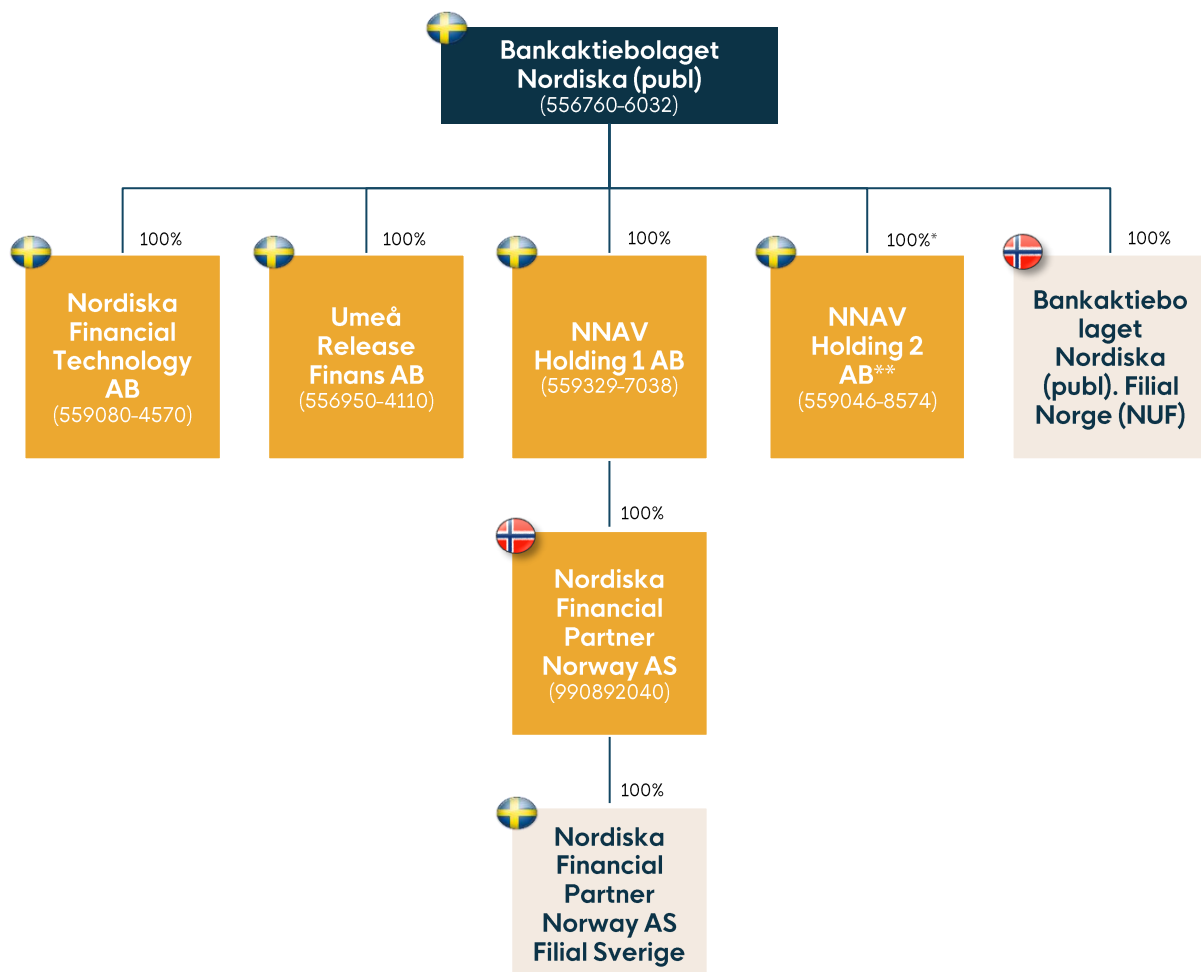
Bankaktiebolaget Nordiska (publ)
(556760-6032)

100%

Nordiska Financial Technology AB
(559080-4570)

100%

Umeå Release Finans AB
(556950-4110)

100%

NNAV Holding 1 AB
(559329-7038)

100%*

NNAV Holding 2 AB**
(559046-8574)

100%

Bankaktiebolaget Nordiska (publ). Filial Norge (NUF)

100%

Nordiska Financial Partner Norway AS
(990892040)

100%

Nordiska Financial Partner Norway AS Filial Sverige